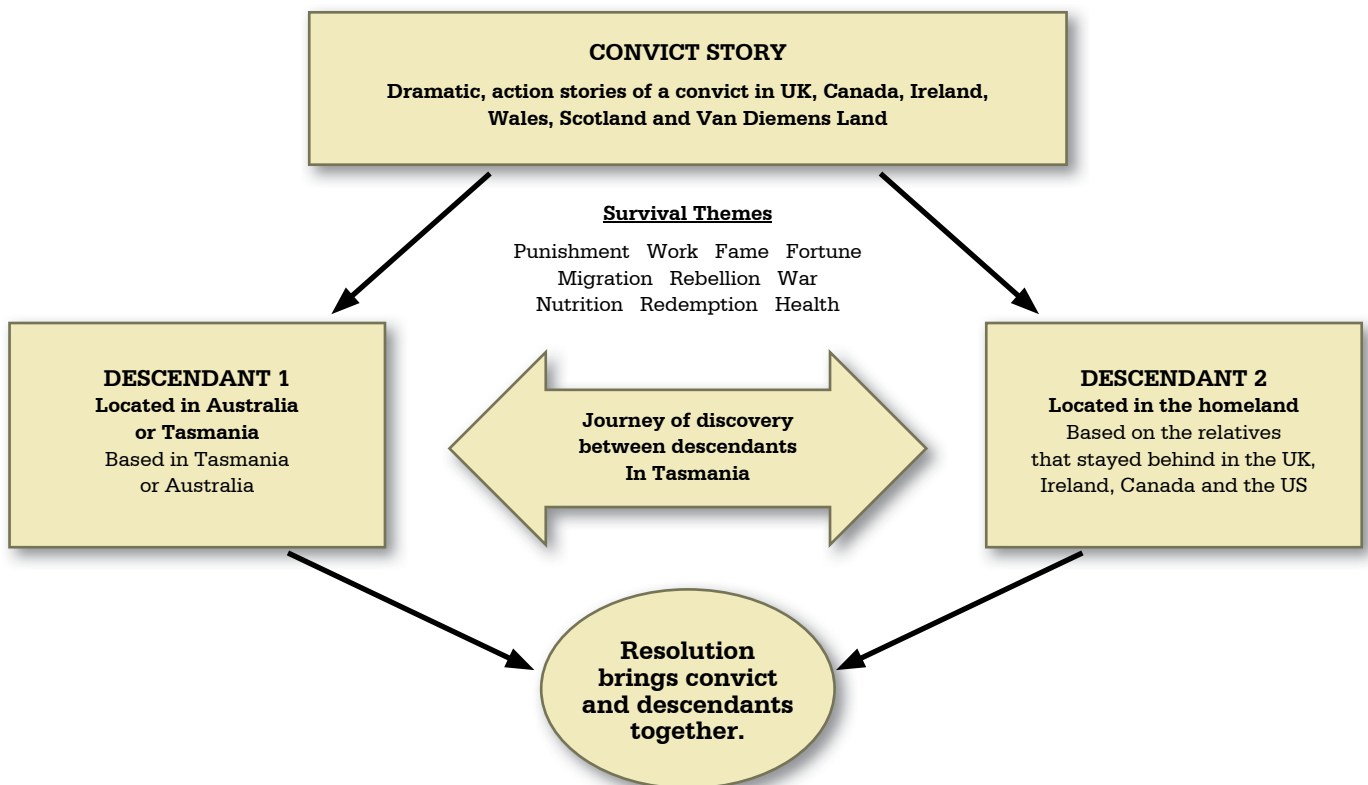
CONVICT STORY

Dramatic, action stories of a convict in UK, Canada, Ireland, Wales, Scotland and Van Diemens Land

Survival Themes

Punishment Work Fame Fortune
Migration Rebellion War
Nutrition Redemption Health

DESCENDANT 1
Located in Australia or Tasmania
Based in Tasmania or Australia

Journey of discovery between descendants In Tasmania

DESCENDANT 2
Located in the homeland
Based on the relatives that stayed behind in the UK, Ireland, Canada and the US

Resolution brings convict and descendants together.